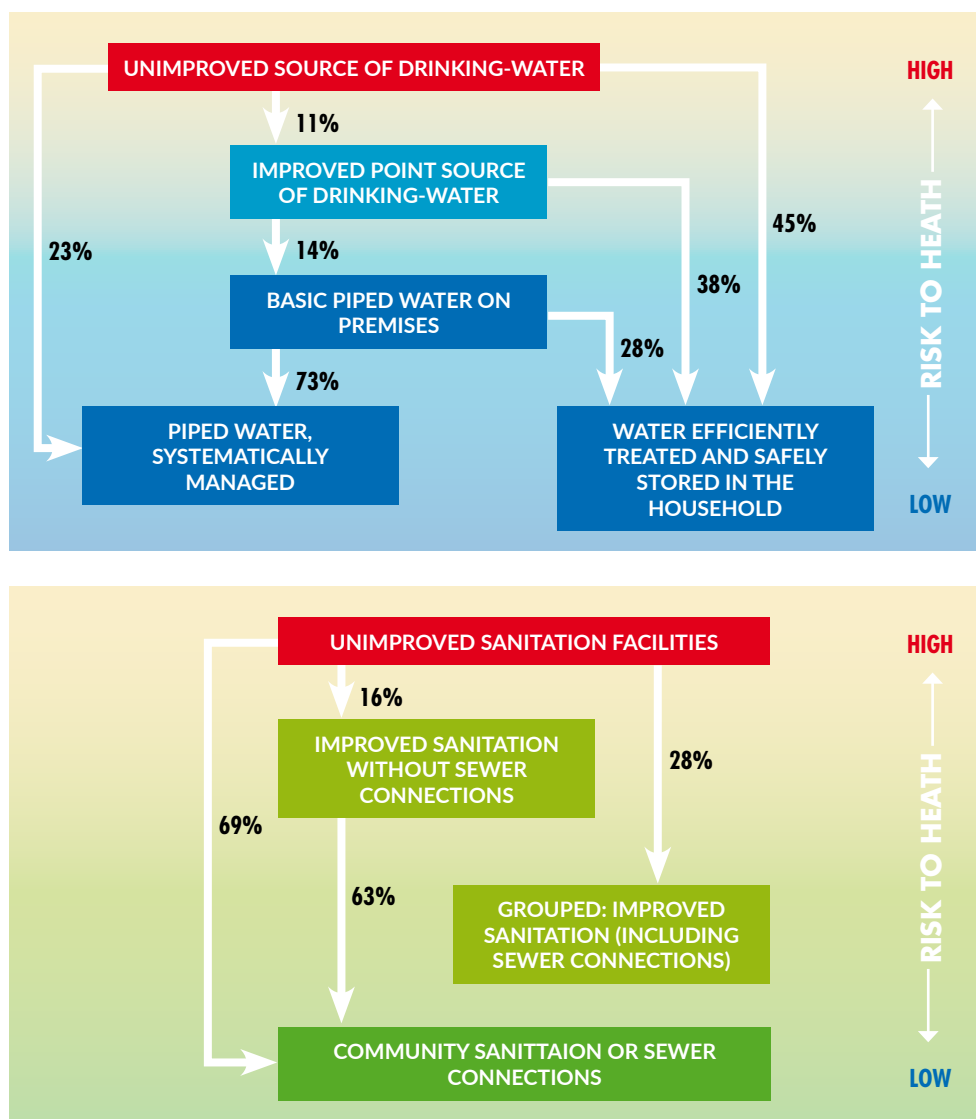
UNIMPROVED SOURCE OF DRINKING-WATER

HIGH

11%

IMPROVED POINT SOURCE OF DRINKING-WATER

45%

23%

14%

BASIC PIPED WATER ON PREMISES

38%

28%

73%

RISK TO HEATH

PIPED WATER, SYSTEMATICALLY MANAGED

WATER EFFICIENTLY TREATED AND SAFELY STORED IN THE HOUSEHOLD

LOW

UNIMPROVED SANITATION FACILITIES

HIGH

16%

IMPROVED SANITATION WITHOUT SEWER CONNECTIONS

28%

69%

63%

GROUPED: IMPROVED SANITATION (INCLUDING SEWER CONNECTIONS)

RISK TO HEATH

COMMUNITY SANITTAION OR SEWER CONNECTIONS

LOW